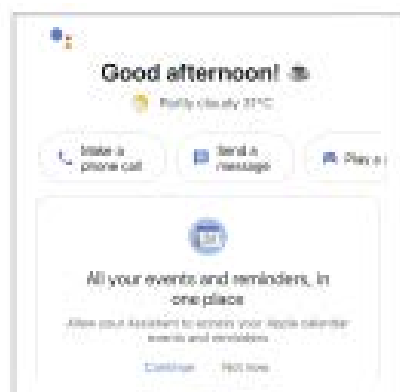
Good afternoon!

Partly cloudy 31°C

Make a phone call

Send a message

Play a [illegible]

All your events and reminders, in one place

Allow your Assistant to access your Apple calendar events and reminders

Continue

Not now